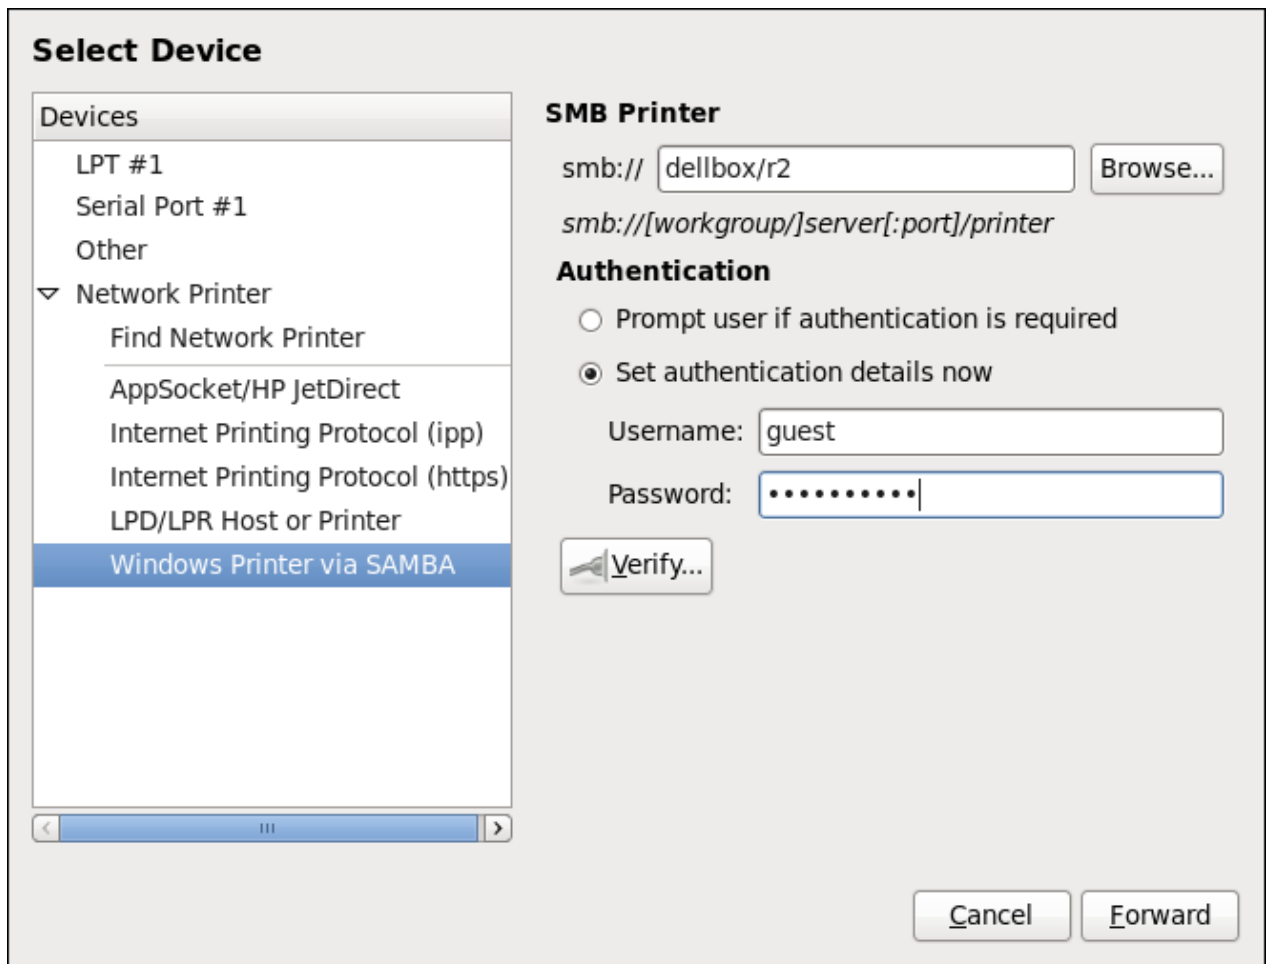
Select Device

Devices
LPT #1
Serial Port #1
Other
Network Printer
Find Network Printer
AppSocket/HP JetDirect
Internet Printing Protocol (ipp)
Internet Printing Protocol (https)
LPD/LPR Host or Printer
Windows Printer via SAMBA

SMB Printer
smb:// dellbox/r2 Browse...
smb://[workgroup/]server[:port]/printer
Authentication
Prompt user if authentication is required
Set authentication details now
Username: guest
Password: ••••••••••
Verify...

Cancel Forward